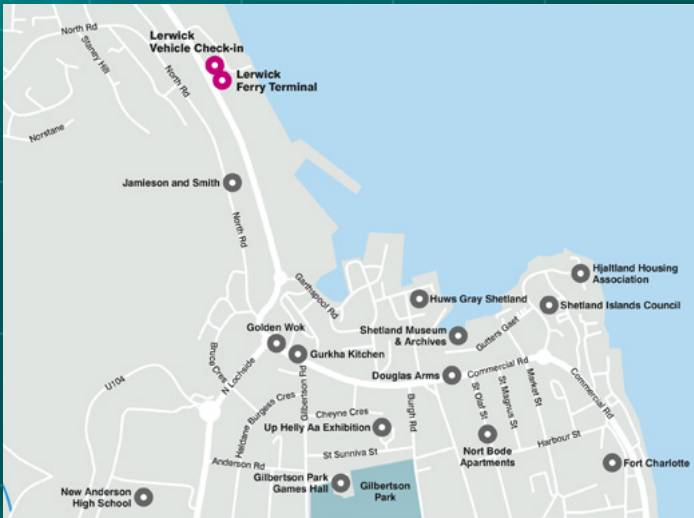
North Rd
Staney Hill
Lerwick Vehicle Check-in
Lerwick Ferry Terminal
North Rd
Norstane
Jamieson and Smith
North Rd
Gardiespool Rd
Huws Gray Shetland
Hjaltland Housing Association
Shetland Islands Council
Golden Wok
Shetland Museum & Archives
Gutters Gaet
Gurkha Kitchen
Bruce Cres
N Lochside
U104
Commercial Rd
Douglas Arms
Commercial Rd
Market St
St Magnus St
St Olaf St
Burgh Rd
Gilbertson Rd
Heldane Burgess Cres
Cheyne Cres
Up Helly Aa Exhibition
Nort Bode Apartments
Harbour St
St Sunniva St
Anderson Rd
Fort Charlotte
Gilbertson Park Games Hall
Gilbertson Park
New Anderson High School